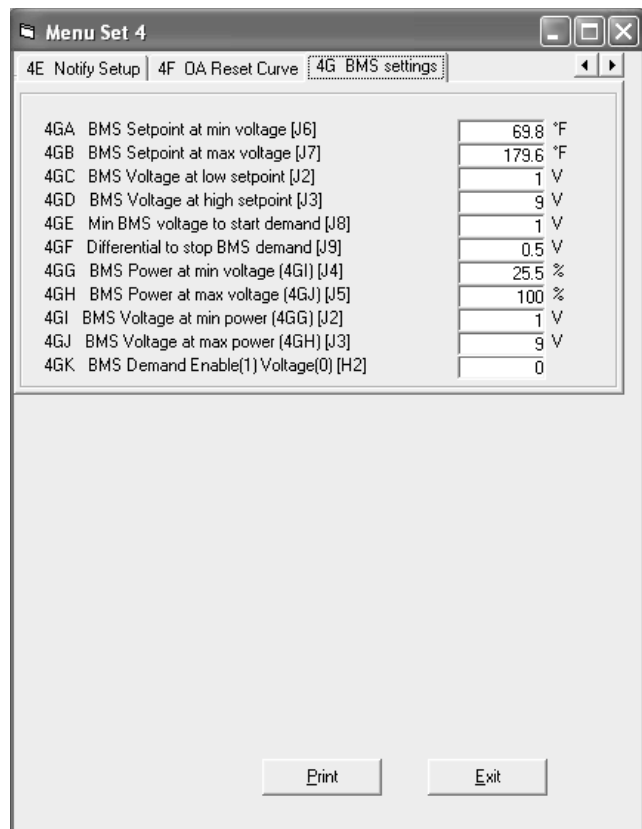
Menu Set 4

4E Notify Setup | 4F OA Reset Curve | 4G BMS settings

4GA BMS Setpoint at min voltage [J6] 69.8 °F
4GB BMS Setpoint at max voltage [J7] 179.6 °F
4GC BMS Voltage at low setpoint [J2] 1 V
4GD BMS Voltage at high setpoint [J3] 9 V
4GE Min BMS voltage to start demand [J8] 1 V
4GF Differential to stop BMS demand [J9] 0.5 V
4GG BMS Power at min voltage (4GI) [J4] 25.5 %
4GH BMS Power at max voltage (4GJ) [J5] 100 %
4GI BMS Voltage at min power (4GG) [J2] 1 V
4GJ BMS Voltage at max power (4GH) [J3] 9 V
4GK BMS Demand Enable(1) Voltage(0) [H2] 0

Print Exit